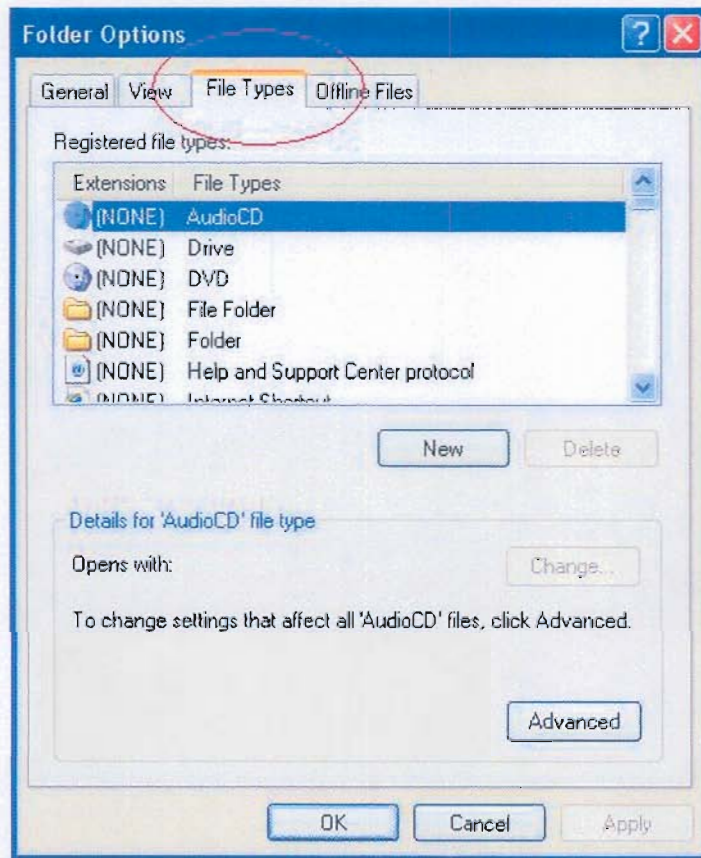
Folder Options

General | View | File Types | Offline Files

Registered file types:

| Extensions | File Types |
|---|---|
| (NONE) | AudioCD |
| (NONE) | Drive |
| (NONE) | DVD |
| (NONE) | File Folder |
| (NONE) | Folder |
| (NONE) | Help and Support Center protocol |
| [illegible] | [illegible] |

New | Delete

Details for 'AudioCD' file type

Opens with: | Change...

To change settings that affect all 'AudioCD' files, click Advanced.

Advanced

OK | Cancel | Apply